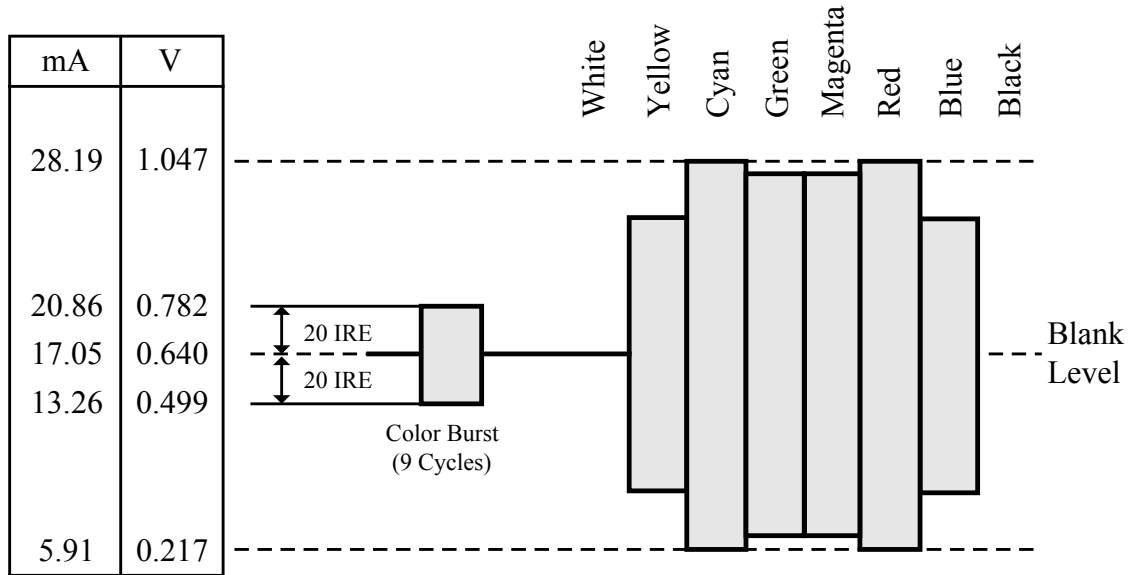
| mA | V |
|---|---|
| 28.19 | 1.047 |
| 20.86 | 0.782 |
| 17.05 | 0.640 |
| 13.26 | 0.499 |
| 5.91 | 0.217 |

White
Yellow
Cyan
Green
Magenta
Red
Blue
Black

20 IRE
20 IRE

Color Burst
(9 Cycles)

Blank
Level